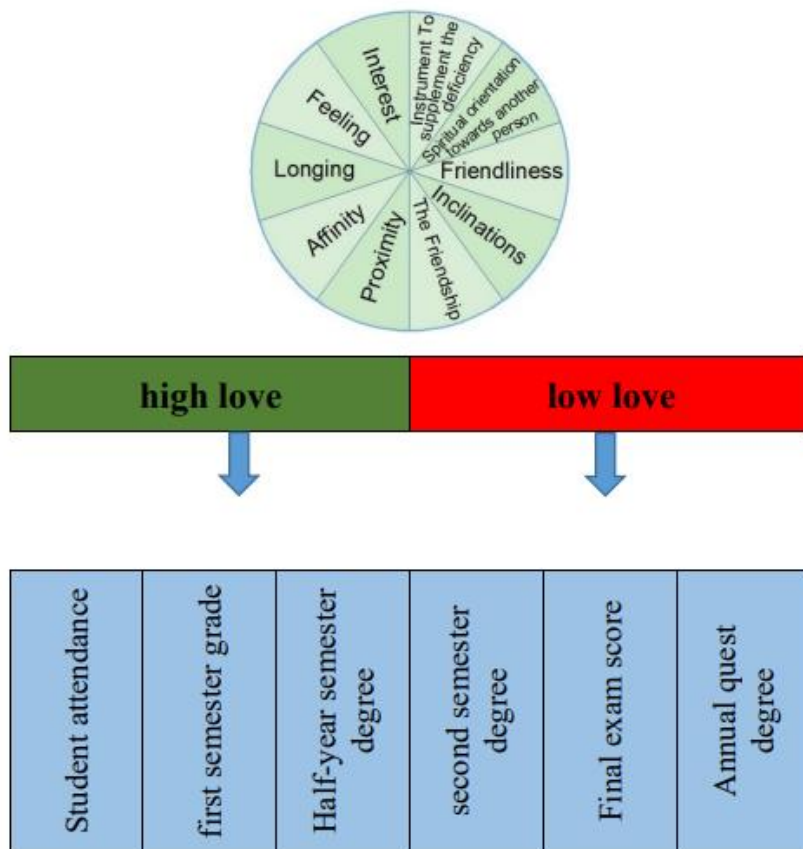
Interest
Instrument To supplement the deficiency
Spritual orientation towards another person
Friendliness
Inclinations
The Friendship
Proximity
Affinity
Longing
Feeling

high love

low love

| Student attendance | first semester grade | Half-year semester degree | second semester degree | Final exam score | Annual quest degree |
|---|---|---|---|---|---|